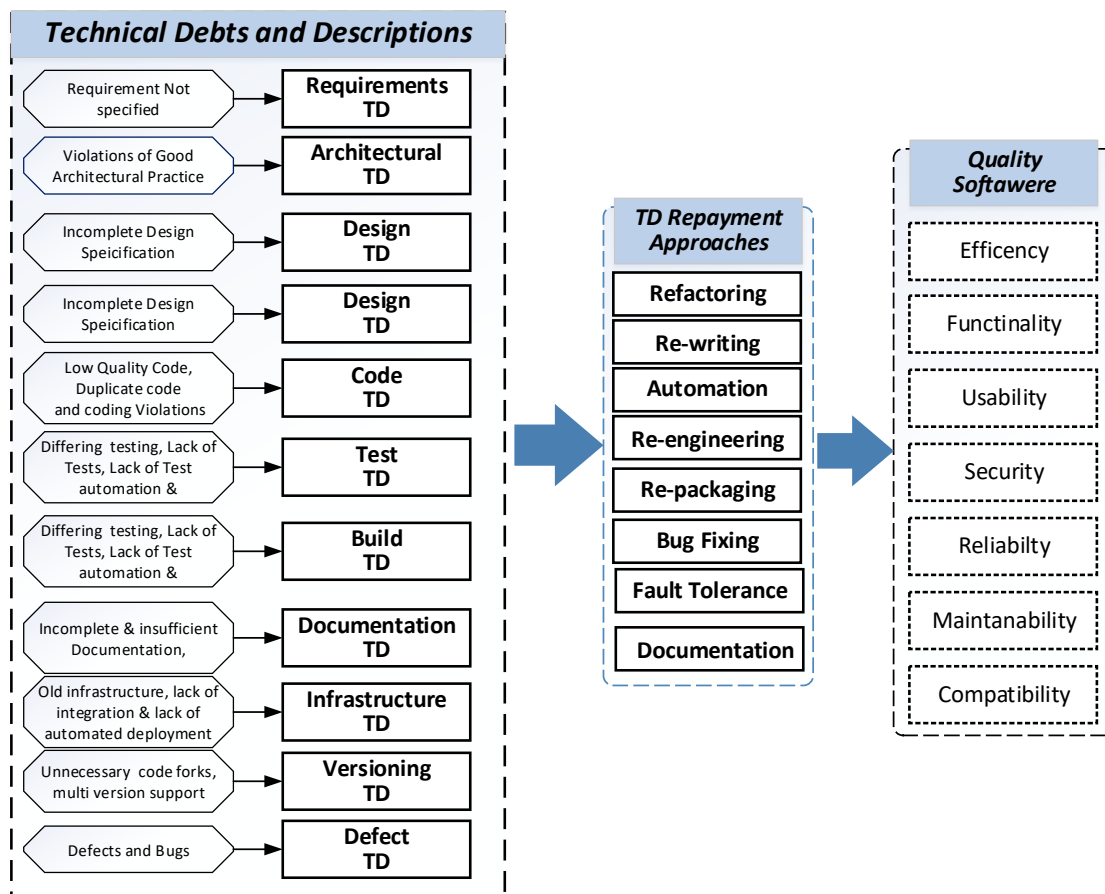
Technical Debts and Descriptions

Requirement Not specified
Requirements TD

Violations of Good Architectural Practice
Architectural TD

Incomplete Design Speicification
Design TD

Incomplete Design Speicification
Design TD

Low Quality Code, Duplicate code and coding Violations
Code TD

Differing testing, Lack of Tests, Lack of Test automation &
Test TD

Differing testing, Lack of Tests, Lack of Test automation &
Build TD

Incomplete & insufficient Documentation,
Documentation TD

Old infrastructure, lack of integration & lack of automated deployment
Infrastructure TD

Unnecessary code forks, multi version support
Versioning TD

Defects and Bugs
Defect TD

TD Repayment Approaches

Refactoring
Re-writing
Automation
Re-engineering
Re-packaging
Bug Fixing
Fault Tolerance
Documentation

Quality Softawere

Efficency
Functinality
Usability
Security
Reliabilty
Maintanability
Compatibility